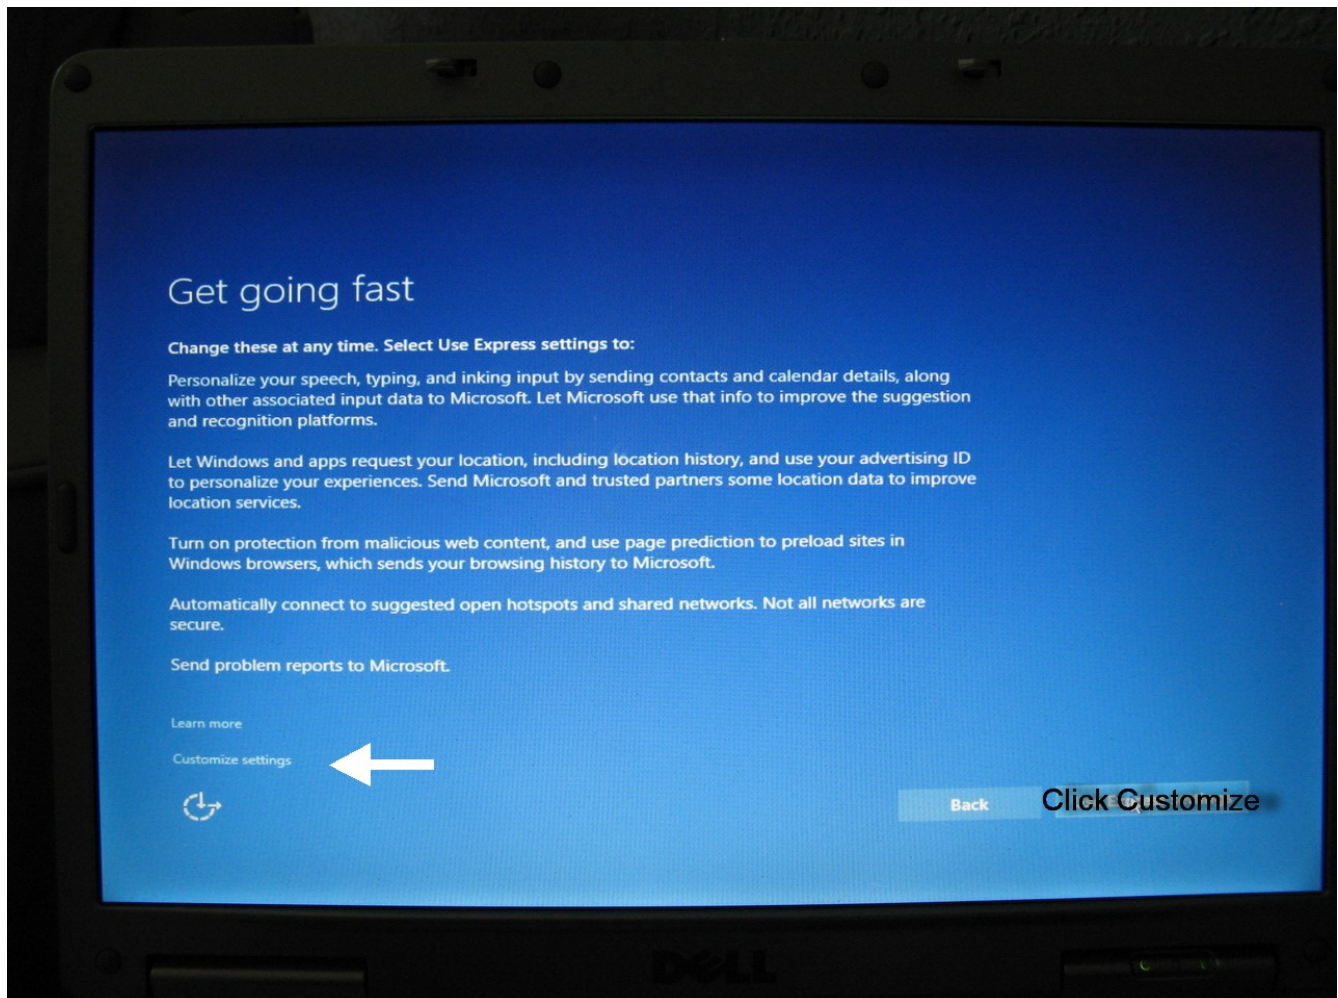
Get going fast

Change these at any time. Select Use Express settings to:

Personalize your speech, typing, and inking input by sending contacts and calendar details, along with other associated input data to Microsoft. Let Microsoft use that info to improve the suggestion and recognition platforms.

Let Windows and apps request your location, including location history, and use your advertising ID to personalize your experiences. Send Microsoft and trusted partners some location data to improve location services.

Turn on protection from malicious web content, and use page prediction to preload sites in Windows browsers, which sends your browsing history to Microsoft.

Automatically connect to suggested open hotspots and shared networks. Not all networks are secure.

Send problem reports to Microsoft.

Learn more

Customize settings

Back

Click Customize

DELL